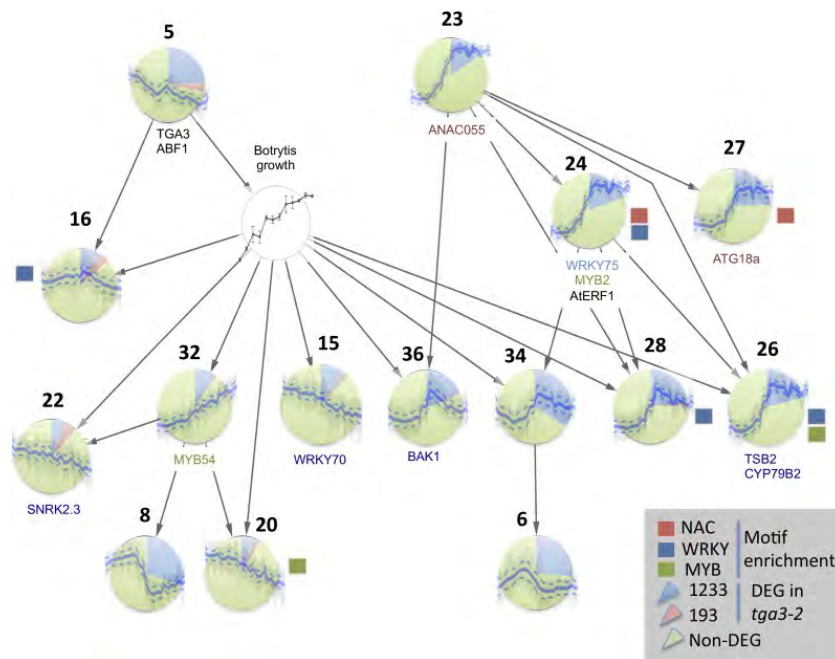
5

TGA3
ABF1

Botrytis growth

23

ANAC055

24

WRKY75
MYB2
AtERF1

27

ATG18a

16

32

MYB54

15

WRKY70

36

BAK1

34

28

26

TSB2
CYP79B2

22

SNRK2.3

8

20

6

NAC
WRKY
MYB
Motif enrichment

1233
193
DEG in *tga3-2*

Non-DEG